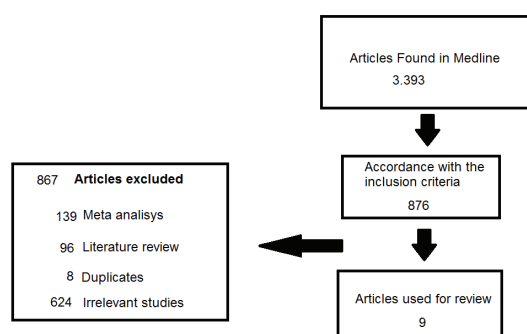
Articles Found in Medline
3.393

Accordance with the inclusion criteria
876

867 **Articles excluded**

139 Meta analisys

96 Literature review

8 Duplicates

624 Irrelevant studies

Articles used for review
9